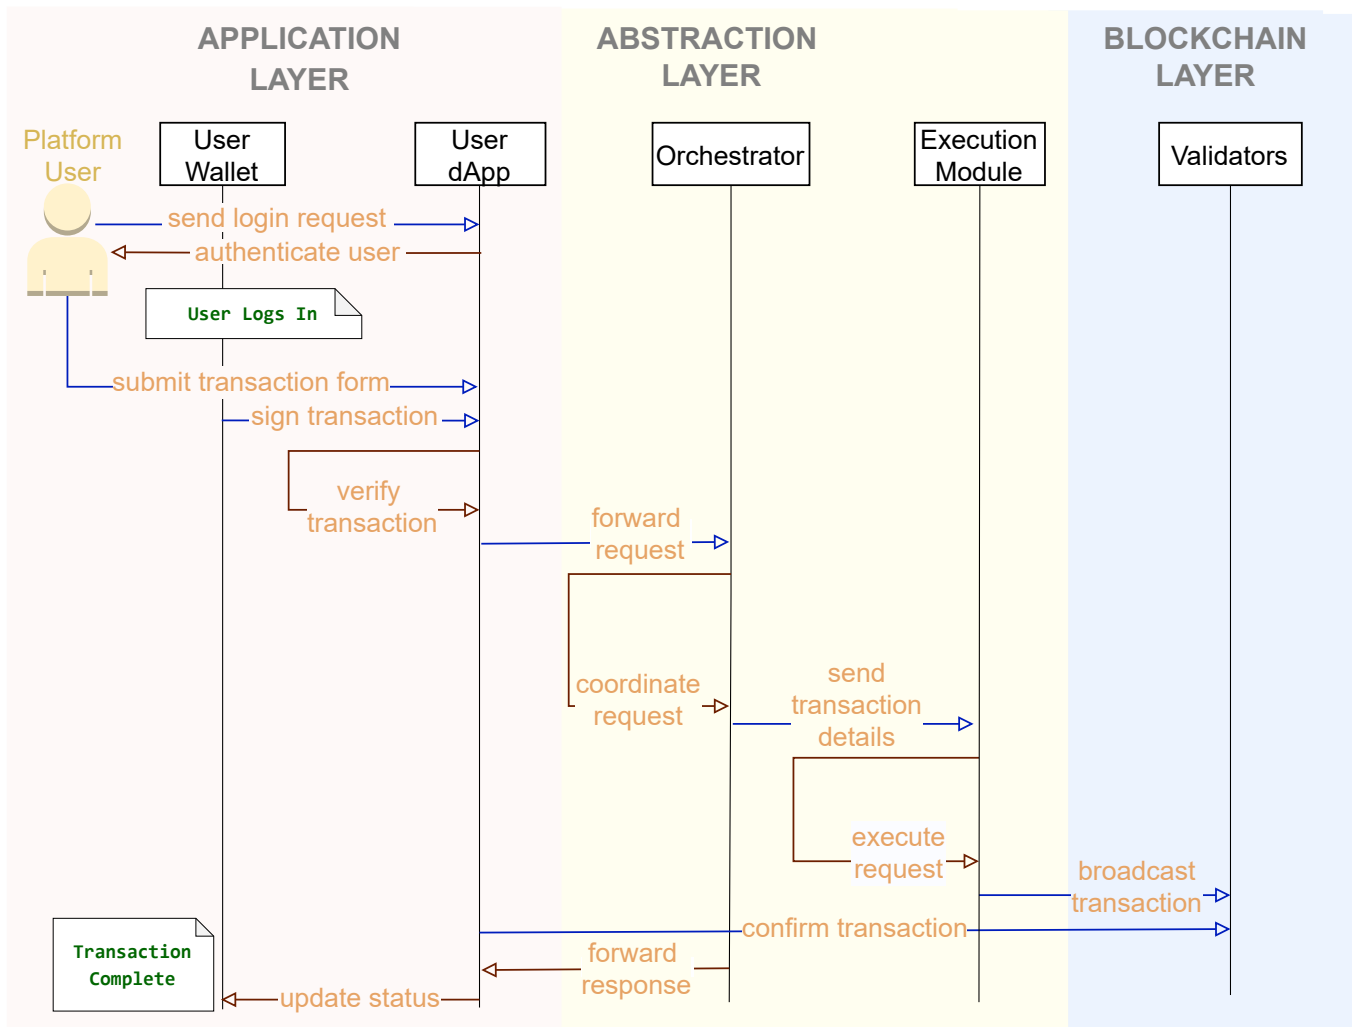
APPLICATION LAYER

ABSTRACTION LAYER

BLOCKCHAIN LAYER

Platform User

User Wallet

User dApp

Orchestrator

Execution Module

Validators

send login request

authenticate user

User Logs In

submit transaction form

sign transaction

verify transaction

forward request

coordinate request

send transaction details

execute request

broadcast transaction

confirm transaction

forward response

Transaction Complete

update status